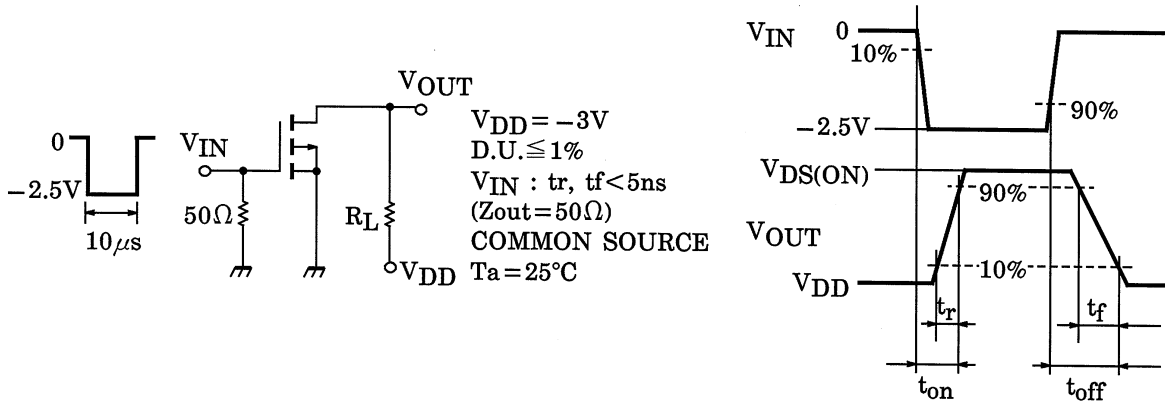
0

$-2.5V$

$10\mu s$

$V_{IN}$

$50\Omega$

$V_{OUT}$

$R_L$

$V_{DD}$

$V_{DD}=-3V$
D.U.$\leqq$1%
$V_{IN}$ : tr, tf<5ns
(Zout=50$\Omega$)
COMMON SOURCE
Ta=25°C

$V_{IN}$ 0
10%
90%
$-2.5V$

$V_{DS(ON)}$
90%
$V_{OUT}$
$V_{DD}$
10%
$t_r$
$t_f$
$t_{on}$
$t_{off}$